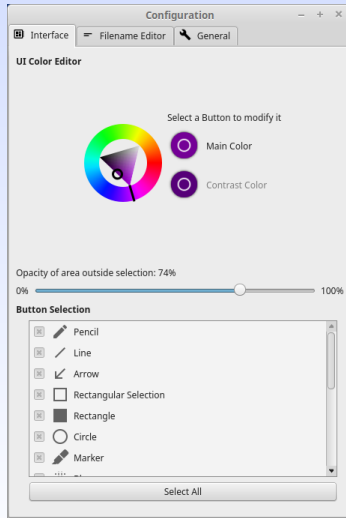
Configuration

Interface | Filename Editor | General

UI Color Editor

Select a Button to modify it

Main Color

Contrast Color

Opacity of area outside selection: 74%

0%

100%

Button Selection

Pencil

Line

Arrow

Rectangular Selection

Rectangle

Circle

Marker

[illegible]

Select All